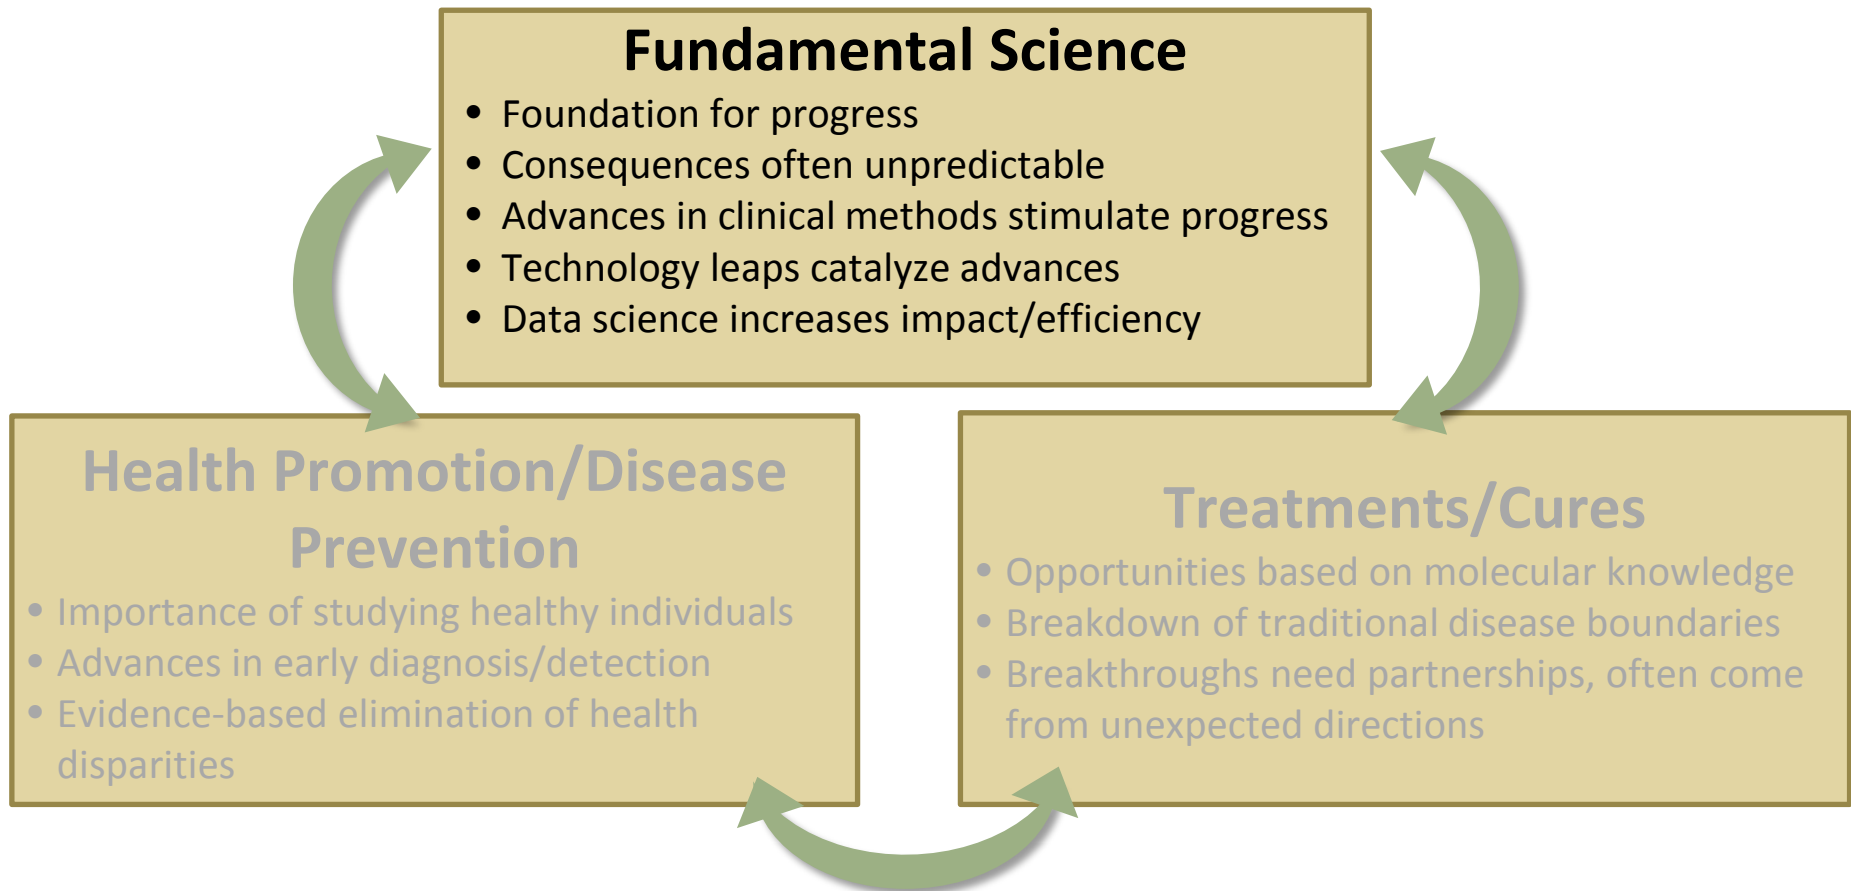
Fundamental Science
- Foundation for progress
- Consequences often unpredictable
- Advances in clinical methods stimulate progress
- Technology leaps catalyze advances
- Data science increases impact/efficiency

Health Promotion/Disease Prevention
- Importance of studying healthy individuals
- Advances in early diagnosis/detection
- Evidence-based elimination of health disparities

Treatments/Cures
- Opportunities based on molecular knowledge
- Breakdown of traditional disease boundaries
- Breakthroughs need partnerships, often come from unexpected directions